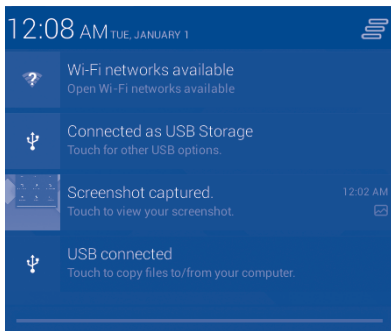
12:08 AM TUE, JANUARY 1

Wi-Fi networks available
Open Wi-Fi networks available

Connected as USB Storage
Touch for other USB options.

Screenshot captured.
Touch to view your screenshot.
12:02 AM

USB connected
Touch to copy files to/from your computer.